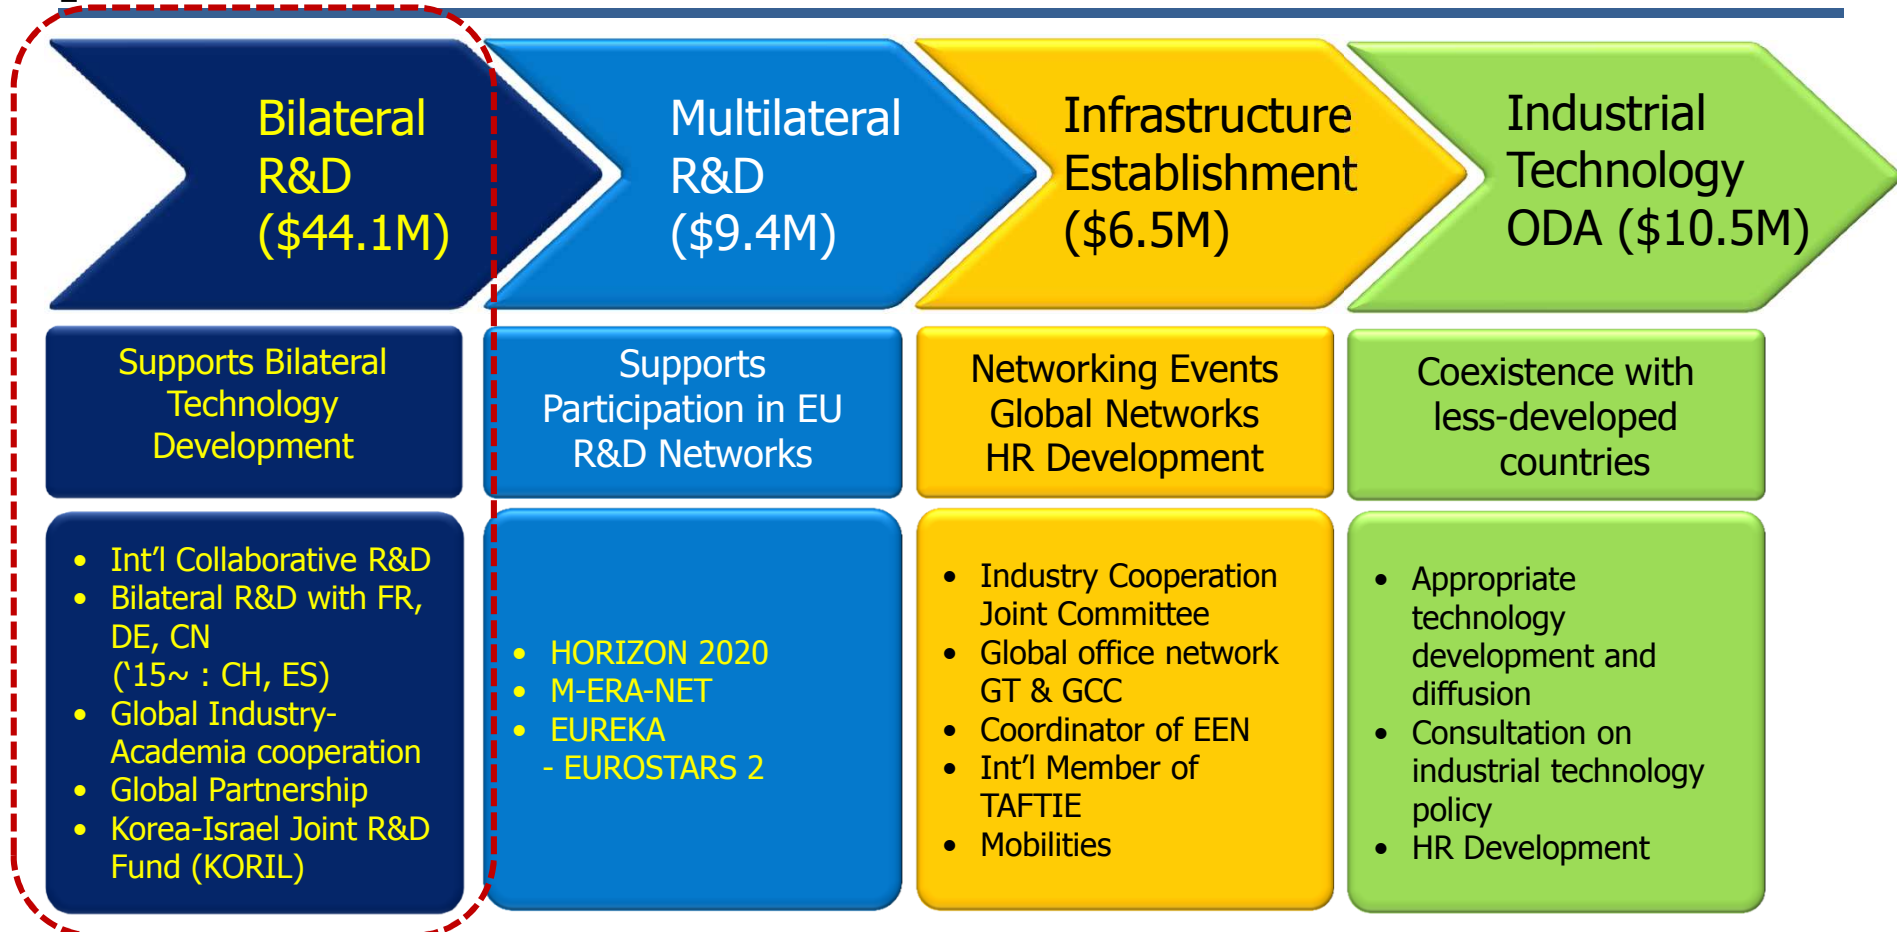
Bilateral R&D ($44.1M)

Multilateral R&D ($9.4M)

Infrastructure Establishment ($6.5M)

Industrial Technology ODA ($10.5M)

Supports Bilateral Technology Development

Supports Participation in EU R&D Networks

Networking Events Global Networks HR Development

Coexistence with less-developed countries

- Int'l Collaborative R&D
- Bilateral R&D with FR, DE, CN ('15~ : CH, ES)
- Global Industry-Academia cooperation
- Global Partnership
- Korea-Israel Joint R&D Fund (KORIL)

- HORIZON 2020
- M-ERA-NET
- EUREKA
  - EUROSTARS 2

- Industry Cooperation Joint Committee
- Global office network GT & GCC
- Coordinator of EEN
- Int'l Member of TAFTIE
- Mobilities

- Appropriate technology development and diffusion
- Consultation on industrial technology policy
- HR Development